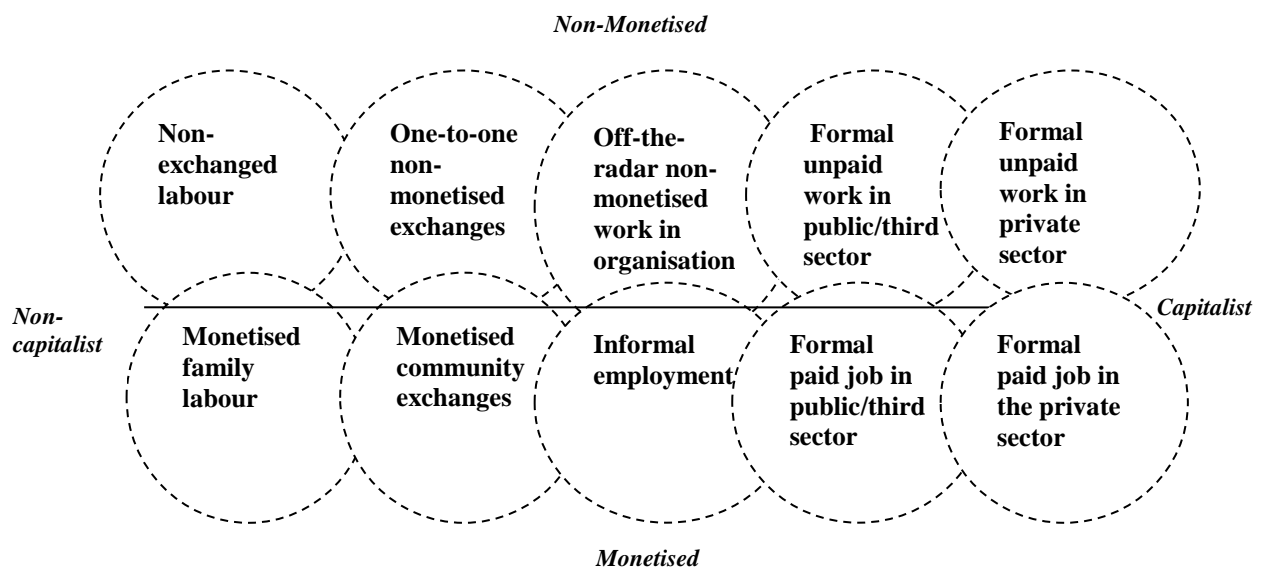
Non-Monetised

Non-exchanged labour

One-to-one non-monetised exchanges

Off-the-radar non-monetised work in organisation

Formal unpaid work in public/third sector

Formal unpaid work in private sector

Non-capitalist

Capitalist

Monetised family labour

Monetised community exchanges

Informal employment

Formal paid job in public/third sector

Formal paid job in the private sector

Monetised